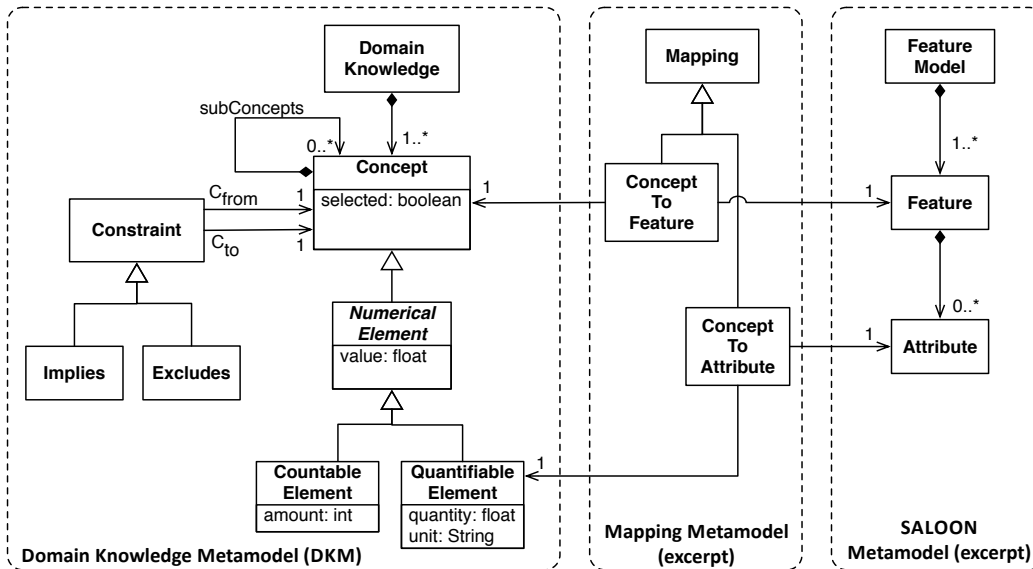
Domain Knowledge

subConcepts

0..*

1..*

Concept

selected: boolean

$C_{from}$

1

$C_{to}$

1

Constraint

Implies

Excludes

Numerical Element

value: float

Countable Element

amount: int

Quantifiable Element

quantity: float
unit: String

Domain Knowledge Metamodel (DKM)

Mapping

1

Concept To Feature

Concept To Attribute

1

Mapping Metamodel (excerpt)

Feature Model

1..*

1

Feature

0..*

1

Attribute

SALOON Metamodel (excerpt)